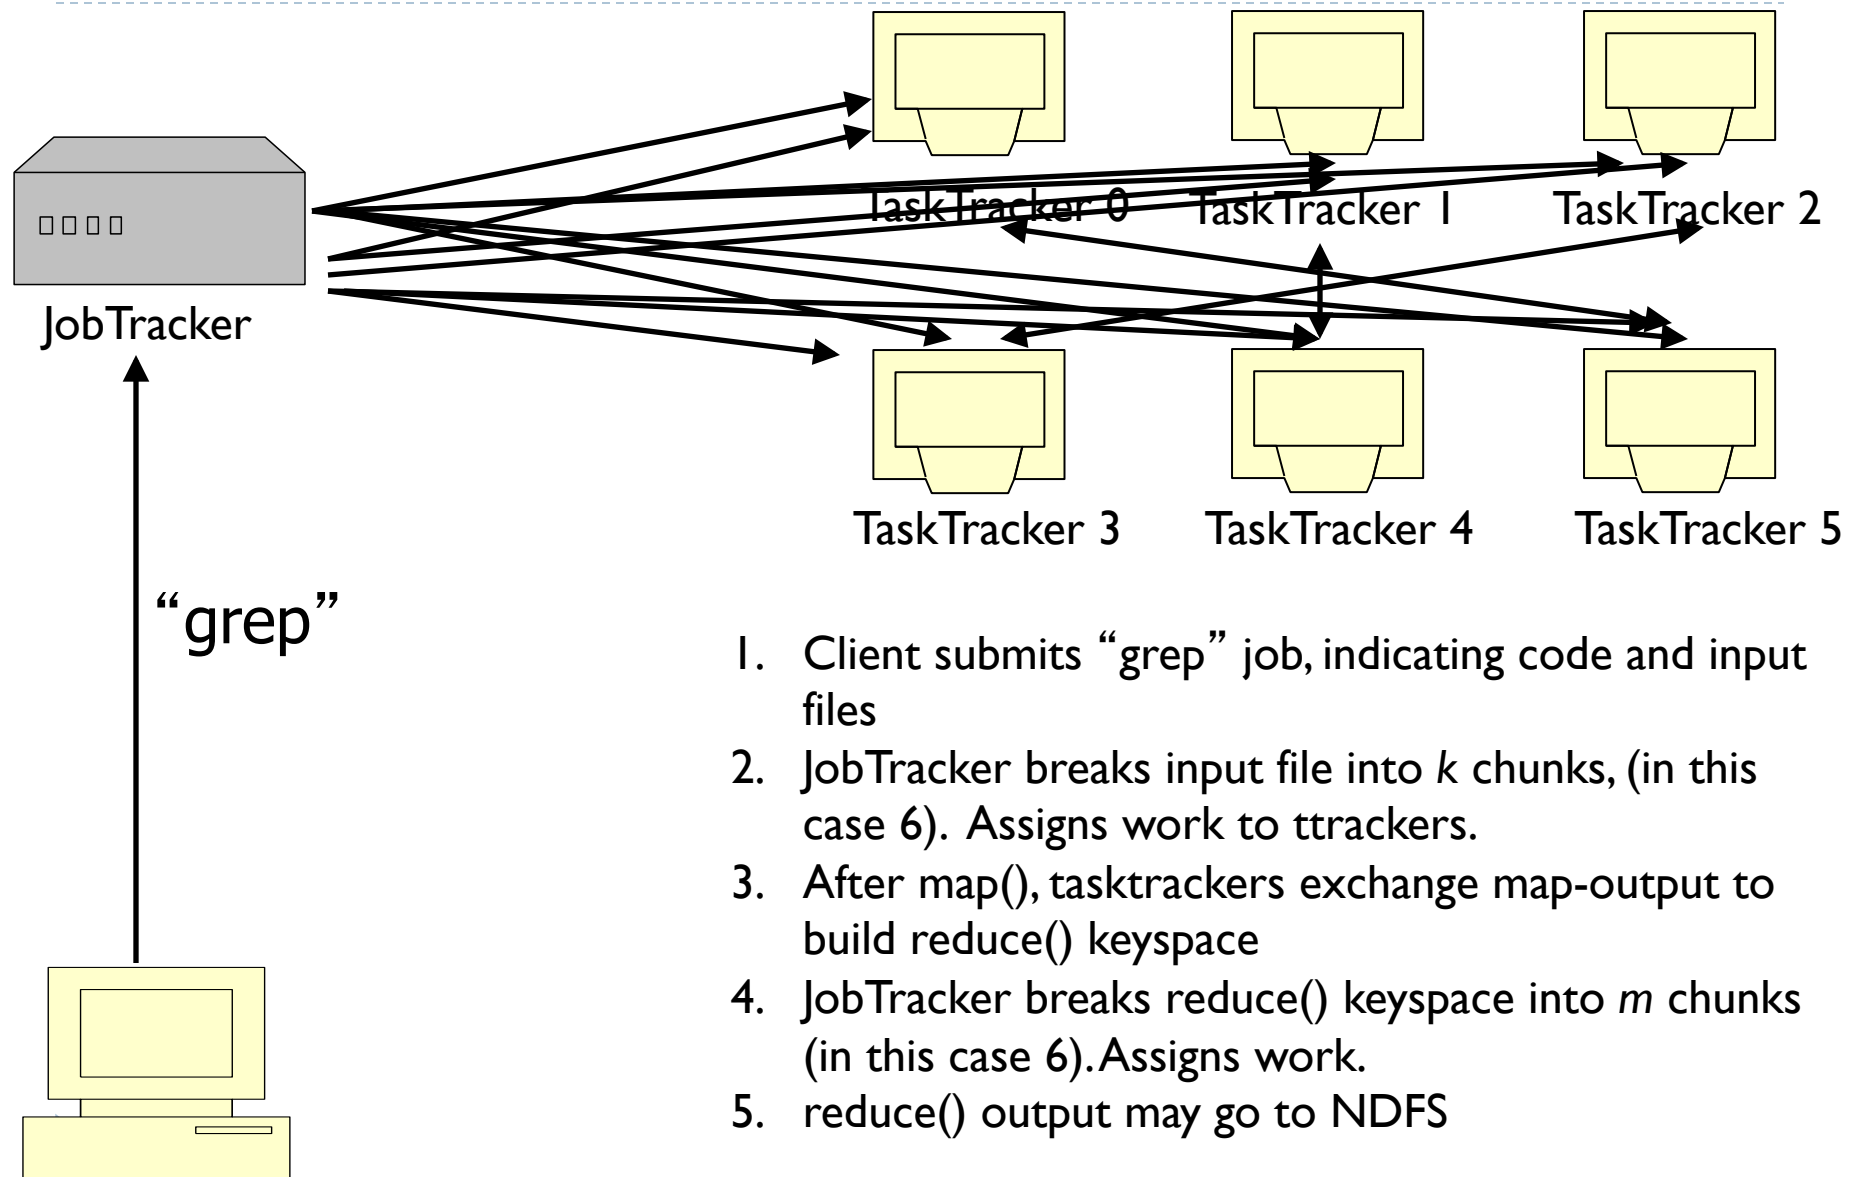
TaskTracker 0 TaskTracker 1 TaskTracker 2

JobTracker

TaskTracker 3 TaskTracker 4 TaskTracker 5

“grep”

1. Client submits “grep” job, indicating code and input files
2. JobTracker breaks input file into *k* chunks, (in this case 6). Assigns work to ttrackers.
3. After map(), tasktrackers exchange map-output to build reduce() keyspace
4. JobTracker breaks reduce() keyspace into *m* chunks (in this case 6). Assigns work.
5. reduce() output may go to NDFS